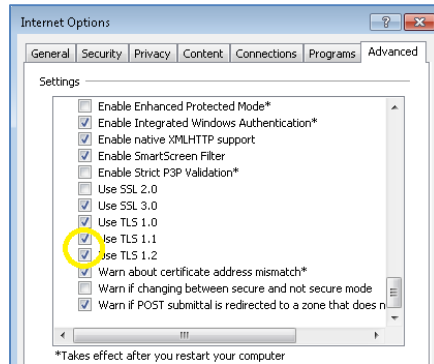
Internet Options

?

General | Security | Privacy | Content | Connections | Programs | Advanced

Settings

Enable Enhanced Protected Mode*
Enable Integrated Windows Authentication*
Enable native XMLHTTP support
Enable SmartScreen Filter
Enable Strict P3P Validation*
Use SSL 2.0
Use SSL 3.0
Use TLS 1.0
Use TLS 1.1
Use TLS 1.2
Warn about certificate address mismatch*
Warn if changing between secure and not secure mode
Warn if POST submittal is redirected to a zone that does n

*Takes effect after you restart your computer